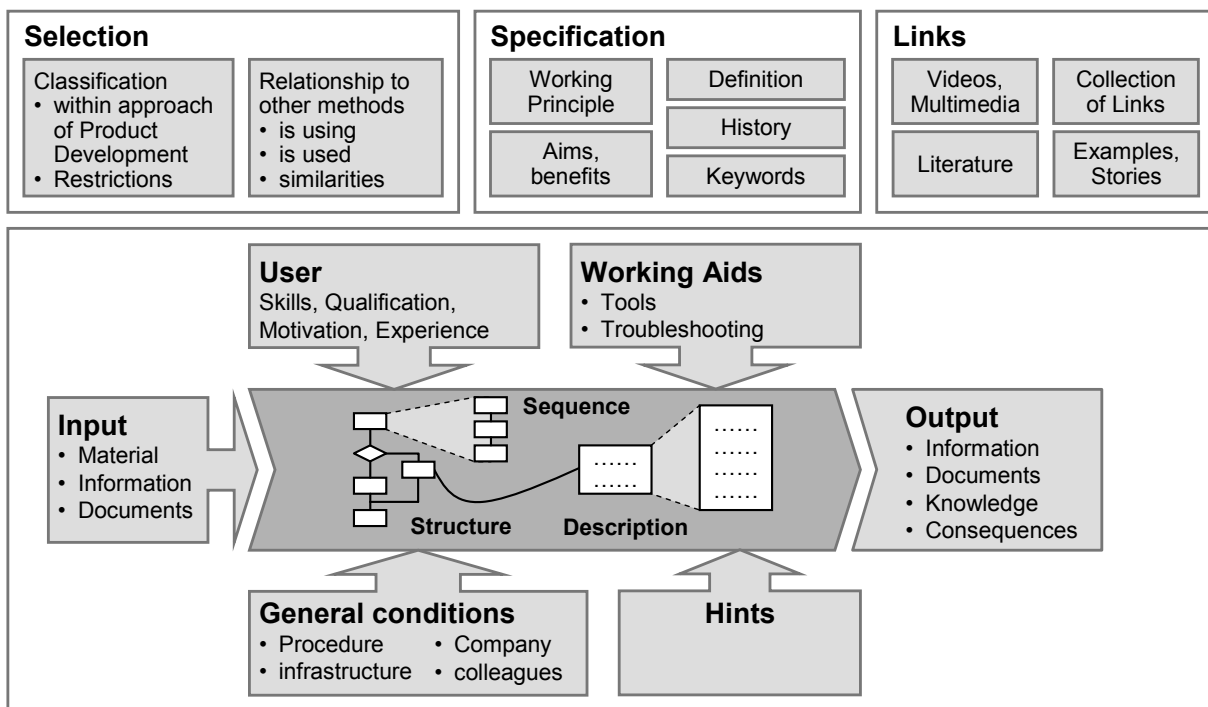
**Selection**

Classification
- within approach of Product Development
- Restrictions

Relationship to other methods
- is using
- is used
- similarities

**Specification**

Working Principle

Definition

History

Aims, benefits

Keywords

**Links**

Videos, Multimedia

Collection of Links

Literature

Examples, Stories

**User**
Skills, Qualification, Motivation, Experience

**Working Aids**
- Tools
- Troubleshooting

**Input**
- Material
- Information
- Documents

Sequence

……
……

……
……
……
……

Structure

Description

**Output**
- Information
- Documents
- Knowledge
- Consequences

**General conditions**
- Procedure
- infrastructure
- Company
- colleagues

**Hints**